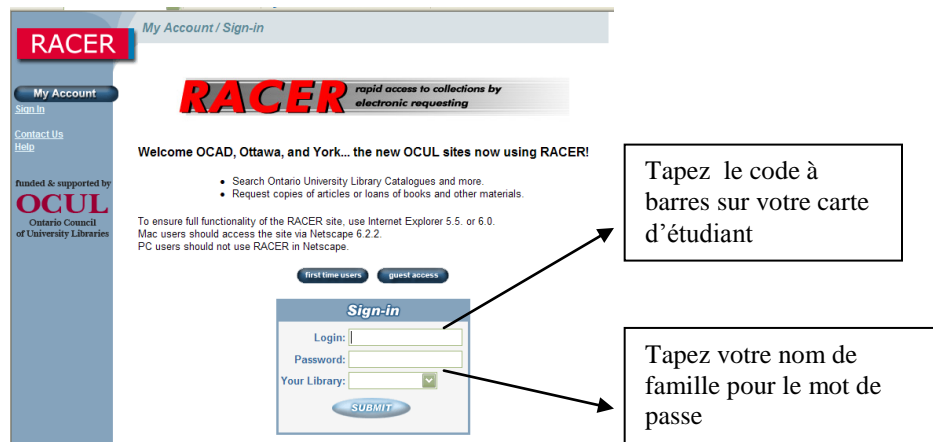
RACER

My Account / Sign-in

My Account
Sign In

Contact Us
Help

funded & supported by
OCUL
Ontario Council of University Libraries

RACER rapid access to collections by electronic requesting

Welcome OCAD, Ottawa, and York... the new OCUL sites now using RACER!

- Search Ontario University Library Catalogues and more.
- Request copies of articles or loans of books and other materials.

To ensure full functionality of the RACER site, use Internet Explorer 5.5. or 6.0. Mac users should access the site via Netscape 6.2.2. PC users should not use RACER in Netscape.

first time users guest access

Sign-in
Login:
Password:
Your Library:
SUBMIT

Tapez le code à barres sur votre carte d'étudiant

Tapez votre nom de famille pour le mot de passe